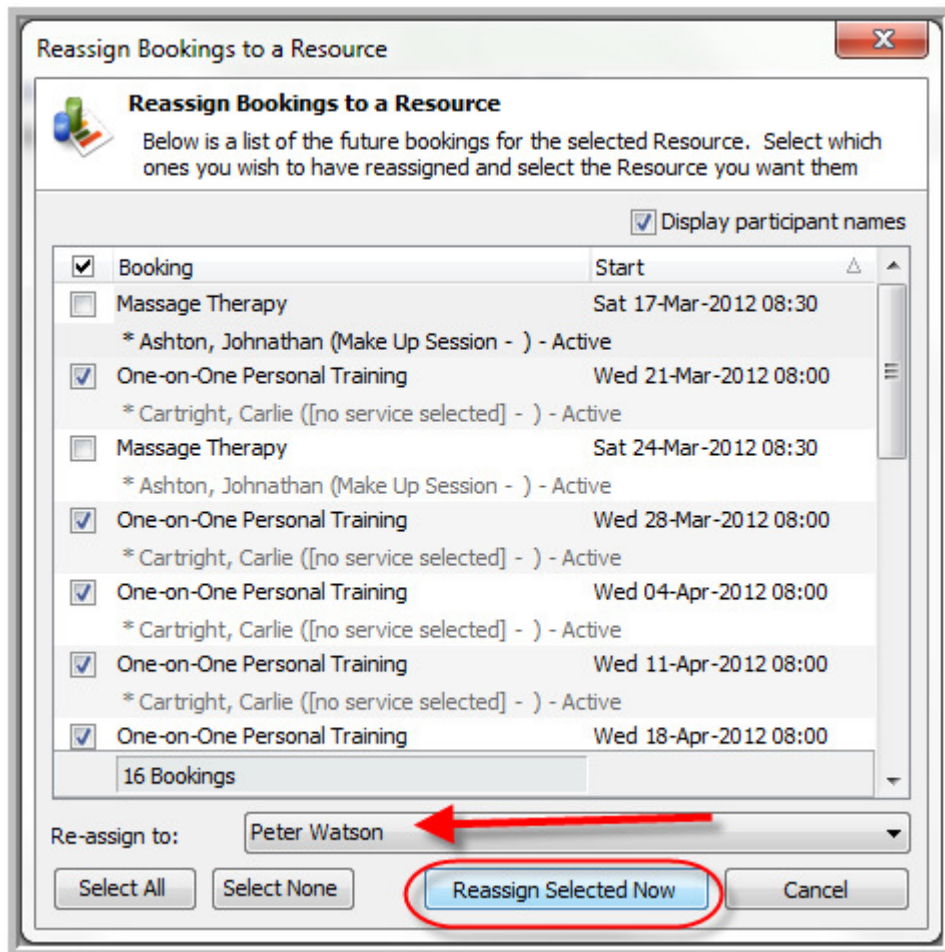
Reassign Bookings to a Resource

Reassign Bookings to a Resource

Below is a list of the future bookings for the selected Resource. Select which ones you wish to have reassigned and select the Resource you want them

Display participant names

| Booking | Start |
|---|---|
| Massage Therapy | Sat 17-Mar-2012 08:30 |
| * Ashton, Johnathan (Make Up Session - ) - Active | |
| One-on-One Personal Training | Wed 21-Mar-2012 08:00 |
| * Cartright, Carlie ([no service selected] - ) - Active | |
| Massage Therapy | Sat 24-Mar-2012 08:30 |
| * Ashton, Johnathan (Make Up Session - ) - Active | |
| One-on-One Personal Training | Wed 28-Mar-2012 08:00 |
| * Cartright, Carlie ([no service selected] - ) - Active | |
| One-on-One Personal Training | Wed 04-Apr-2012 08:00 |
| * Cartright, Carlie ([no service selected] - ) - Active | |
| One-on-One Personal Training | Wed 11-Apr-2012 08:00 |
| * Cartright, Carlie ([no service selected] - ) - Active | |
| One-on-One Personal Training | Wed 18-Apr-2012 08:00 |
| 16 Bookings | |

Re-assign to: Peter Watson

Select All | Select None | Reassign Selected Now | Cancel